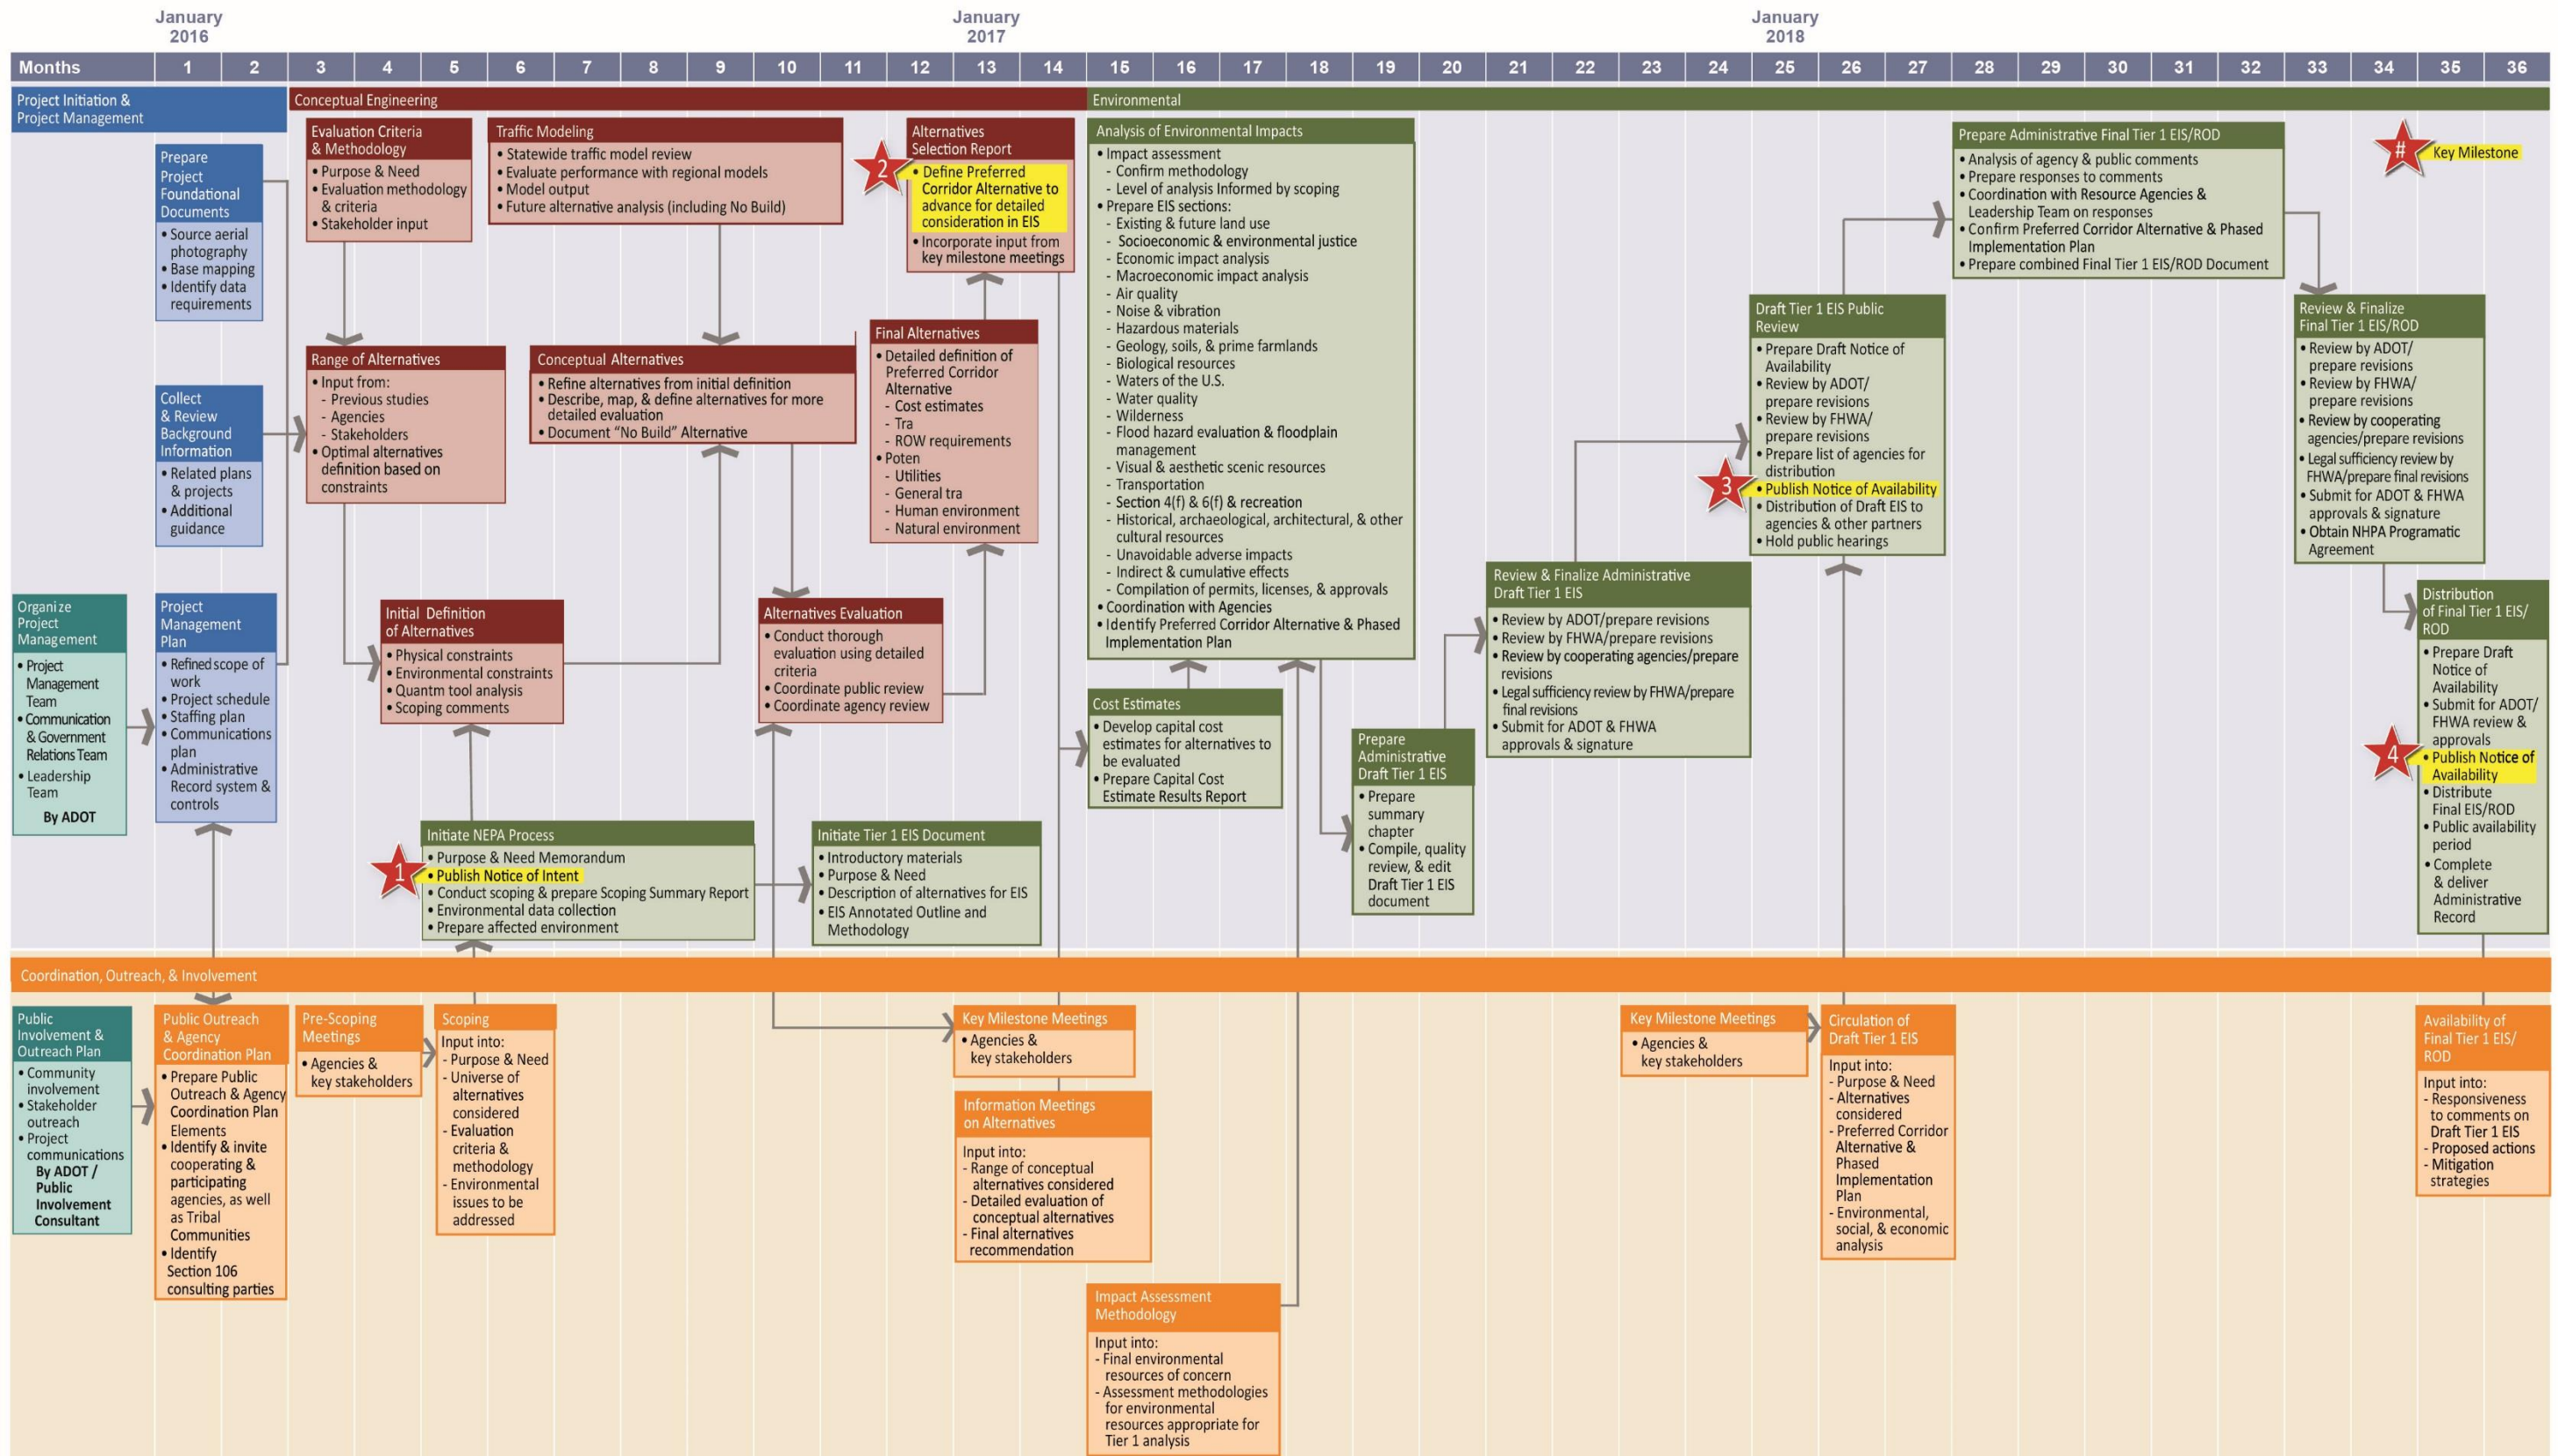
January 2016

January 2017

January 2018

| Months | 1 | 2 | 3 | 4 | 5 | 6 | 7 | 8 | 9 | 10 | 11 | 12 | 13 | 14 | 15 | 16 | 17 | 18 | 19 | 20 | 21 | 22 | 23 | 24 | 25 | 26 | 27 | 28 | 29 | 30 | 31 | 32 | 33 | 34 | 35 | 36 |
|---|---|---|---|---|---|---|---|---|---|---|---|---|---|---|---|---|---|---|---|---|---|---|---|---|---|---|---|---|---|---|---|---|---|---|---|---|

Project Initiation & Project Management

Conceptual Engineering

Environmental

Prepare Project Foundational Documents
• Source aerial photography
• Base mapping
• Identify data requirements

Evaluation Criteria & Methodology
• Purpose & Need
• Evaluation methodology & criteria
• Stakeholder input

Traffic Modeling
• Statewide traffic model review
• Evaluate performance with regional models
• Model output
• Future alternative analysis (including No Build)

Alternatives Selection Report
2
• Define Preferred Corridor Alternative to advance for detailed consideration in EIS
• Incorporate input from key milestone meetings

Analysis of Environmental Impacts
• Impact assessment
- Confirm methodology
- Level of analysis Informed by scoping
• Prepare EIS sections:
- Existing & future land use
- Socioeconomic & environmental justice
- Economic impact analysis
- Macroeconomic impact analysis
- Air quality
- Noise & vibration
- Hazardous materials
- Geology, soils, & prime farmlands
- Biological resources
- Waters of the U.S.
- Water quality
- Wilderness
- Flood hazard evaluation & floodplain management
- Visual & aesthetic scenic resources
- Transportation
- Section 4(f) & 6(f) & recreation
- Historical, archaeological, architectural, & other cultural resources
- Unavoidable adverse impacts
- Indirect & cumulative effects
- Compilation of permits, licenses, & approvals
• Coordination with Agencies
• Identify Preferred Corridor Alternative & Phased Implementation Plan

Prepare Administrative Final Tier 1 EIS/ROD
• Analysis of agency & public comments
• Prepare responses to comments
• Coordination with Resource Agencies & Leadership Team on responses
• Confirm Preferred Corridor Alternative & Phased Implementation Plan
• Prepare combined Final Tier 1 EIS/ROD Document

# Key Milestone

Collect & Review Background Information
• Related plans & projects
• Additional guidance

Range of Alternatives
• Input from:
- Previous studies
- Agencies
- Stakeholders
• Optimal alternatives definition based on constraints

Conceptual Alternatives
• Refine alternatives from initial definition
• Describe, map, & define alternatives for more detailed evaluation
• Document "No Build" Alternative

Final Alternatives
• Detailed definition of Preferred Corridor Alternative
- Cost estimates
- Tra
- ROW requirements
• Poten
- Utilities
- General tra
- Human environment
- Natural environment

Draft Tier 1 EIS Public Review
• Prepare Draft Notice of Availability
• Review by ADOT/ prepare revisions
• Review by FHWA/ prepare revisions
• Prepare list of agencies for distribution
3
• Publish Notice of Availability
• Distribution of Draft EIS to agencies & other partners
• Hold public hearings

Review & Finalize Final Tier 1 EIS/ROD
• Review by ADOT/ prepare revisions
• Review by FHWA/ prepare revisions
• Review by cooperating agencies/prepare revisions
• Legal sufficiency review by FHWA/prepare final revisions
• Submit for ADOT & FHWA approvals & signature
• Obtain NHPA Programatic Agreement

Organize Project Management
• Project Management Team
• Communication & Government Relations Team
• Leadership Team
By ADOT

Project Management Plan
• Refined scope of work
• Project schedule
• Staffing plan
• Communications plan
• Administrative Record system & controls

Initial Definition of Alternatives
• Physical constraints
• Environmental constraints
• Quantm tool analysis
• Scoping comments

Alternatives Evaluation
• Conduct thorough evaluation using detailed criteria
• Coordinate public review
• Coordinate agency review

Review & Finalize Administrative Draft Tier 1 EIS
• Review by ADOT/prepare revisions
• Review by FHWA/prepare revisions
• Review by cooperating agencies/prepare revisions
• Legal sufficiency review by FHWA/prepare final revisions
• Submit for ADOT & FHWA approvals & signature

Distribution of Final Tier 1 EIS/ ROD
• Prepare Draft Notice of Availability
• Submit for ADOT/ FHWA review & approvals
4
• Publish Notice of Availability
• Distribute Final EIS/ROD
• Public availability period
• Complete & deliver Administrative Record

Cost Estimates
• Develop capital cost estimates for alternatives to be evaluated
• Prepare Capital Cost Estimate Results Report

Prepare Administrative Draft Tier 1 EIS
• Prepare summary chapter
• Compile, quality review, & edit Draft Tier 1 EIS document

Initiate NEPA Process
1
• Purpose & Need Memorandum
• Publish Notice of Intent
• Conduct scoping & prepare Scoping Summary Report
• Environmental data collection
• Prepare affected environment

Initiate Tier 1 EIS Document
• Introductory materials
• Purpose & Need
• Description of alternatives for EIS
• EIS Annotated Outline and Methodology

Coordination, Outreach, & Involvement

Public Involvement & Outreach Plan
• Community involvement
• Stakeholder outreach
• Project communications
By ADOT / Public Involvement Consultant

Public Outreach & Agency Coordination Plan
• Prepare Public Outreach & Agency Coordination Plan Elements
• Identify & invite cooperating & participating agencies, as well as Tribal Communities
• Identify Section 106 consulting parties

Pre-Scoping Meetings
• Agencies & key stakeholders

Scoping
Input into:
- Purpose & Need
- Universe of alternatives considered
- Evaluation criteria & methodology
- Environmental issues to be addressed

Key Milestone Meetings
• Agencies & key stakeholders

Information Meetings on Alternatives
Input into:
- Range of conceptual alternatives considered
- Detailed evaluation of conceptual alternatives
- Final alternatives recommendation

Impact Assessment Methodology
Input into:
- Final environmental resources of concern
- Assessment methodologies for environmental resources appropriate for Tier 1 analysis

Key Milestone Meetings
• Agencies & key stakeholders

Circulation of Draft Tier 1 EIS
Input into:
- Purpose & Need
- Alternatives considered
- Preferred Corridor Alternative & Phased Implementation Plan
- Environmental, social, & economic analysis

Availability of Final Tier 1 EIS/ ROD
Input into:
- Responsiveness to comments on Draft Tier 1 EIS
- Proposed actions
- Mitigation strategies